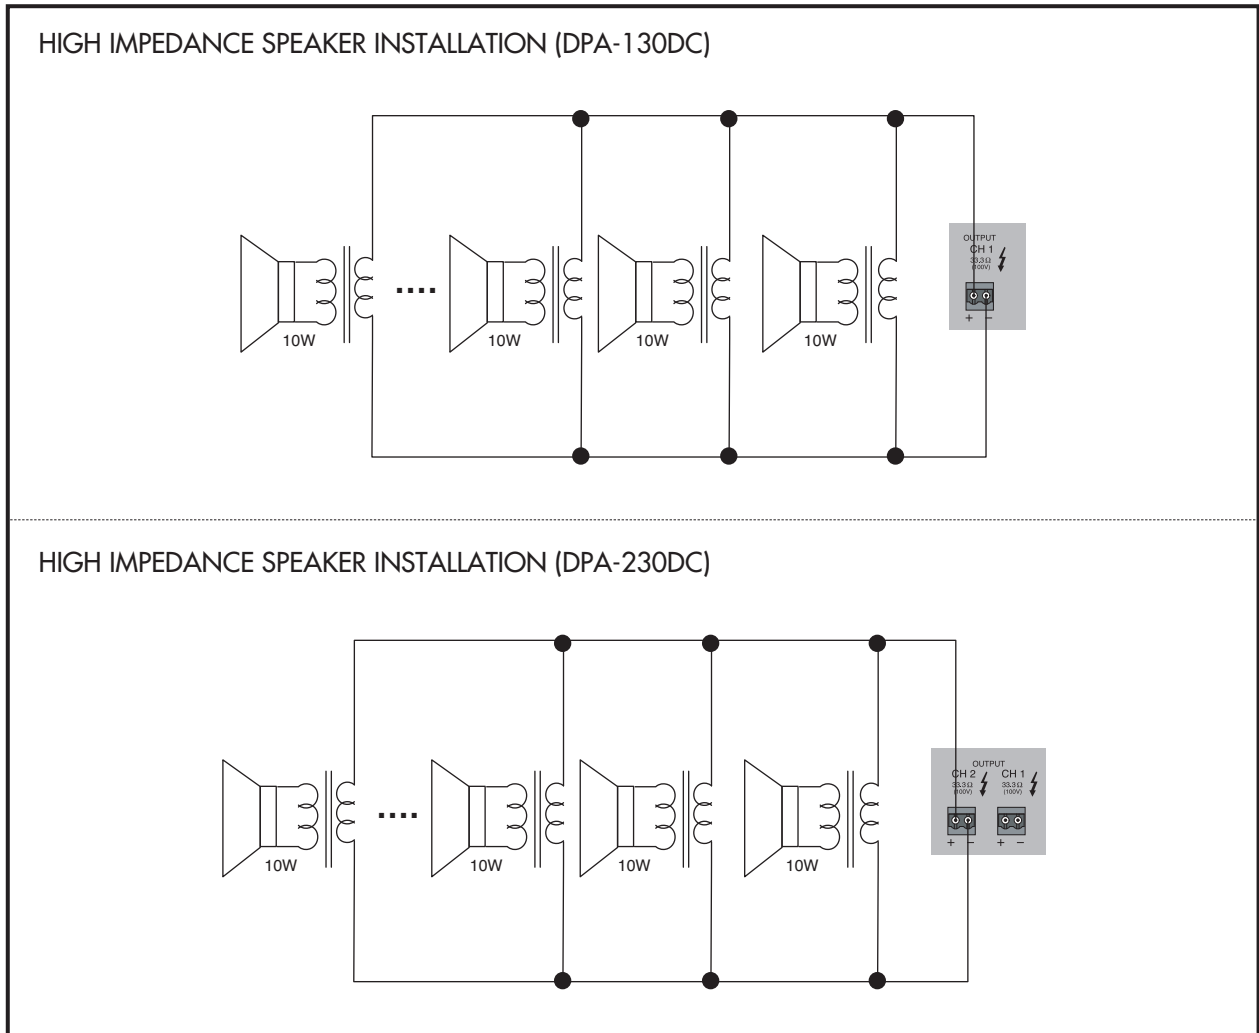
HIGH IMPEDANCE SPEAKER INSTALLATION (DPA-130DC)

10W

....

10W

10W

10W

OUTPUT
CH 1
33,3Ω
(100V)

+ −

HIGH IMPEDANCE SPEAKER INSTALLATION (DPA-230DC)

10W

....

10W

10W

10W

OUTPUT
CH 2
33,3Ω
(100V)

CH 1
33,3Ω
(100V)

+ −

+ −